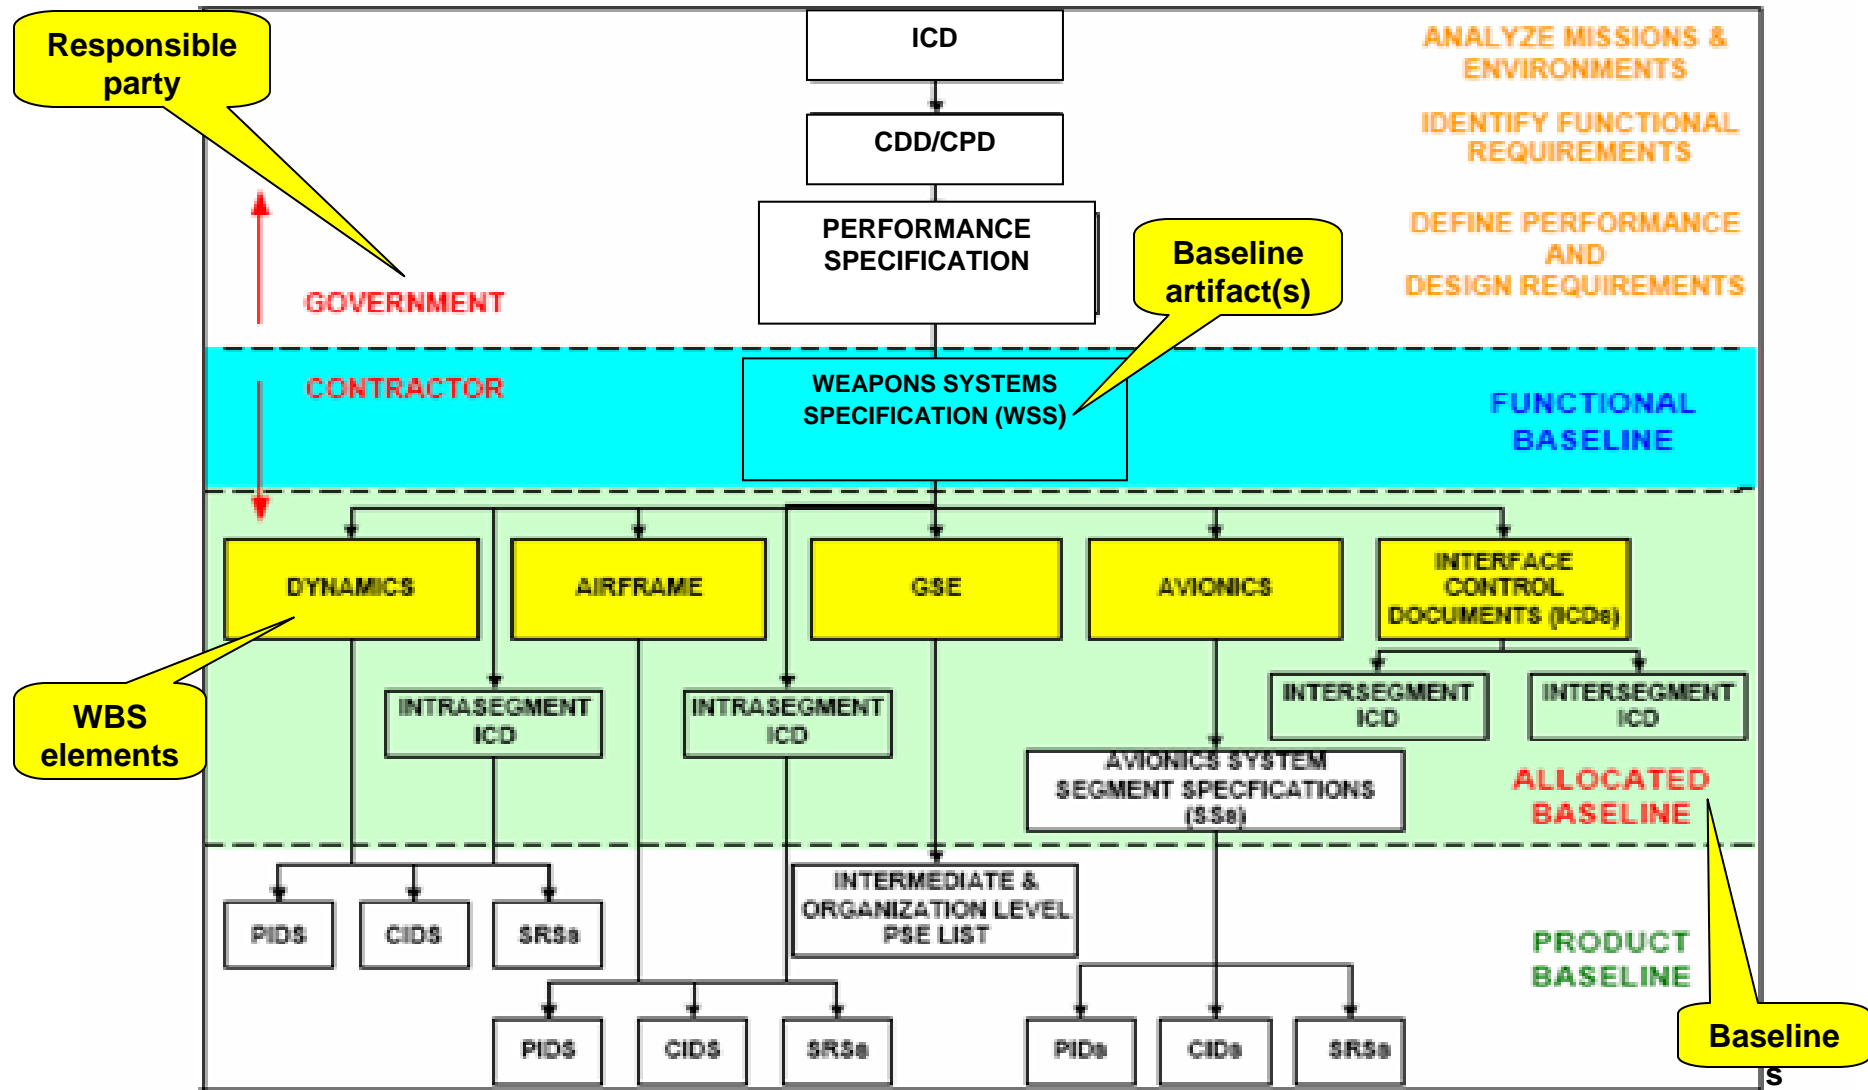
Responsible party

ICD

CDD/CPD

PERFORMANCE SPECIFICATION

ANALYZE MISSIONS & ENVIRONMENTS

IDENTIFY FUNCTIONAL REQUIREMENTS

DEFINE PERFORMANCE AND DESIGN REQUIREMENTS

Baseline artifact(s)

GOVERNMENT

CONTRACTOR

WEAPONS SYSTEMS SPECIFICATION (WSS)

FUNCTIONAL BASELINE

DYNAMICS

AIRFRAME

GSE

AVIONICS

INTERFACE CONTROL DOCUMENTS (ICDs)

WBS elements

INTRASEGMENT ICD

INTRASEGMENT ICD

INTERSEGMENT ICD

INTERSEGMENT ICD

AVIONICS SYSTEM SEGMENT SPECFICATIONS (SSs)

ALLOCATED BASELINE

PIDS

CIDS

SRSs

INTERMEDIATE & ORGANIZATION LEVEL PSE LIST

PRODUCT BASELINE

PIDS

CIDS

SRSs

PIDs

CIDs

SRSs

Baseline s